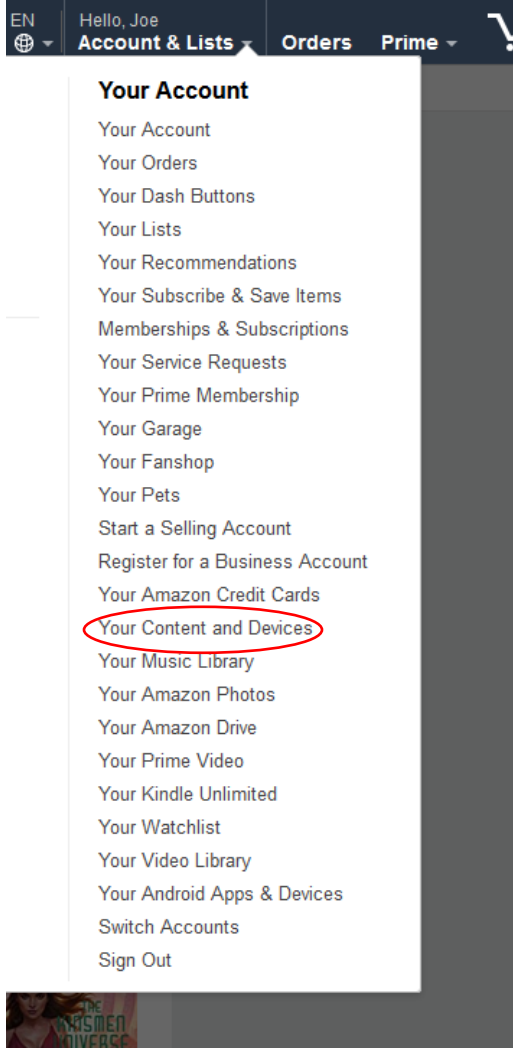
EN

Hello, Joe
Account & Lists

Orders

Prime

Your Account

Your Account
Your Orders
Your Dash Buttons
Your Lists
Your Recommendations
Your Subscribe & Save Items
Memberships & Subscriptions
Your Service Requests
Your Prime Membership
Your Garage
Your Fanshop
Your Pets
Start a Selling Account
Register for a Business Account
Your Amazon Credit Cards
Your Content and Devices
Your Music Library
Your Amazon Photos
Your Amazon Drive
Your Prime Video
Your Kindle Unlimited
Your Watchlist
Your Video Library
Your Android Apps & Devices
Switch Accounts
Sign Out